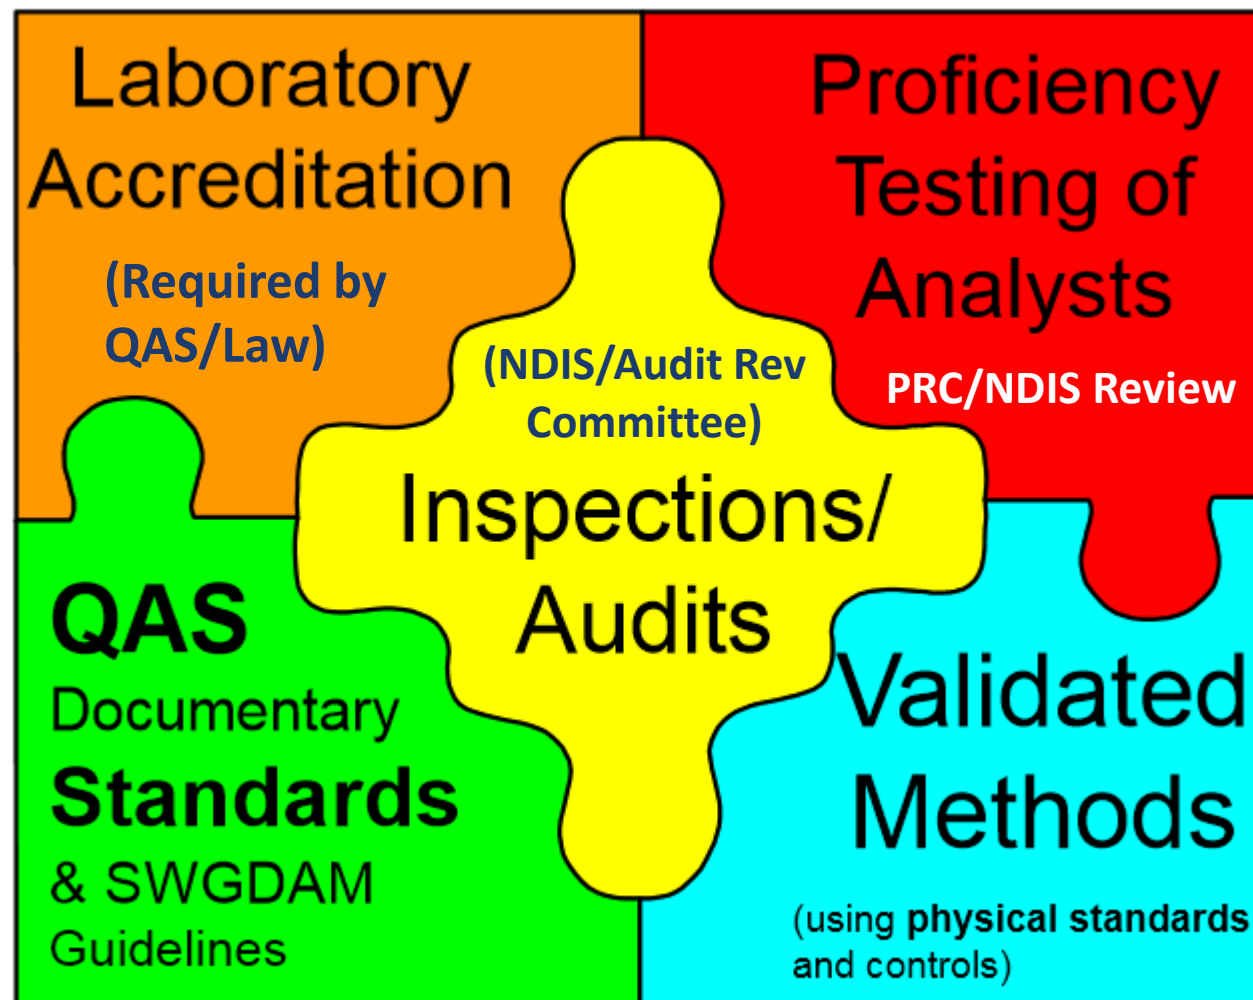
Laboratory Accreditation

(Required by QAS/Law)

Proficiency Testing of Analysts

PRC/NDIS Review

(NDIS/Audit Rev Committee)

Inspections/ Audits

QAS Documentary Standards & SWGDAM Guidelines

Validated Methods

(using physical standards and controls)